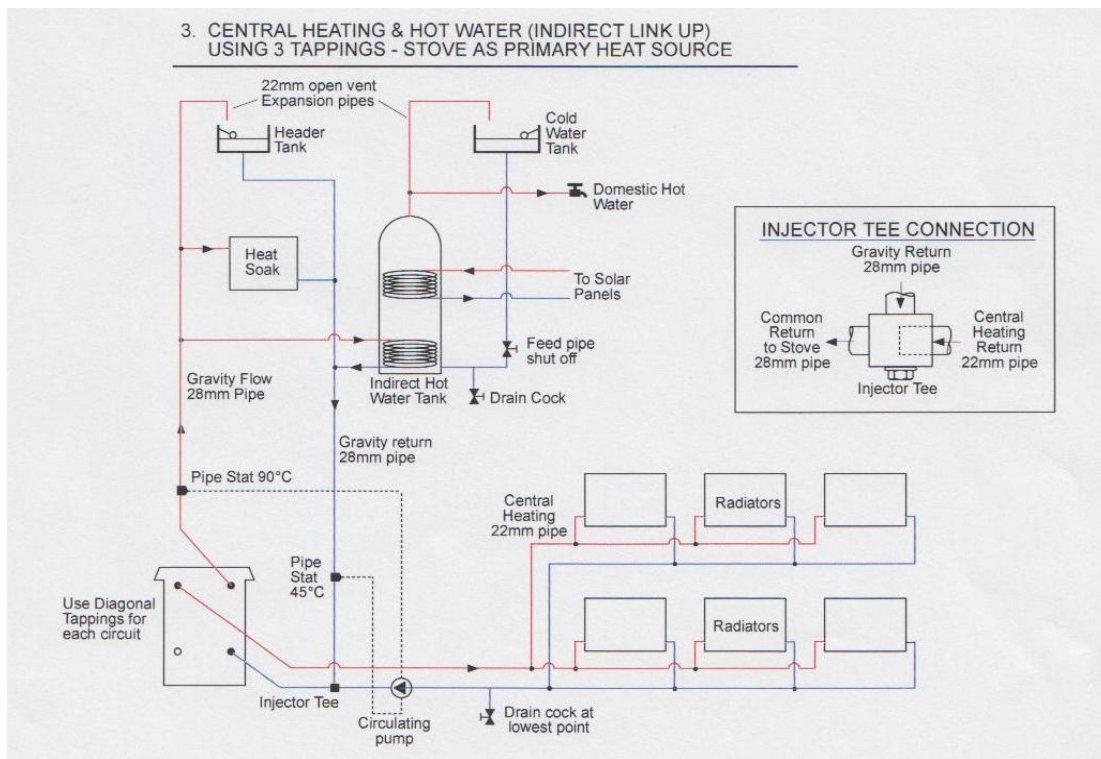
3. CENTRAL HEATING & HOT WATER (INDIRECT LINK UP) USING 3 TAPPINGS - STOVE AS PRIMARY HEAT SOURCE

22mm open vent Expansion pipes

Header Tank

Cold Water Tank

Domestic Hot Water

Heat Soak

To Solar Panels

Feed pipe shut off

Indirect Hot Water Tank

Drain Cock

Gravity Flow 28mm Pipe

Gravity return 28mm pipe

Pipe Stat 90°C

INJECTOR TEE CONNECTION

Gravity Return 28mm pipe

Common Return to Stove 28mm pipe

Central Heating Return 22mm pipe

Injector Tee

Central Heating 22mm pipe

Radiators

Radiators

Pipe Stat 45°C

Use Diagonal Tappings for each circuit

Injector Tee

Circulating pump

Drain cock at lowest point